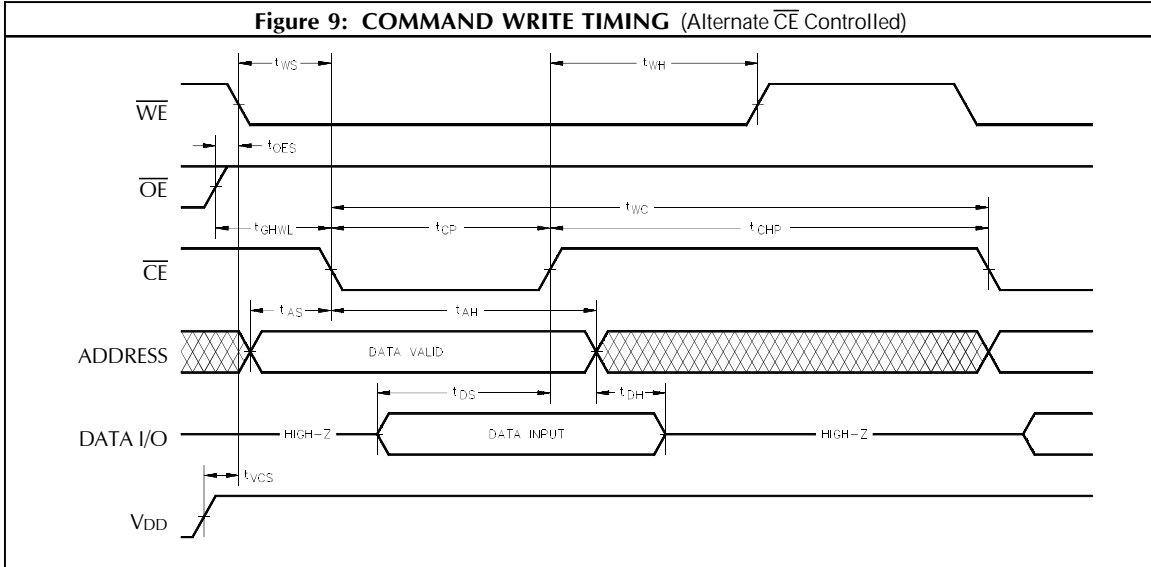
Figure 9: COMMAND WRITE TIMING (Alternate $\overline{CE}$ Controlled)

$t_{WS}$

$t_{WH}$

$\overline{WE}$

$t_{OES}$

$\overline{OE}$

$t_{WC}$

$t_{GHWL}$

$t_{CP}$

$t_{CHP}$

$\overline{CE}$

$t_{AS}$

$t_{AH}$

ADDRESS

DATA VALID

$t_{DS}$

$t_{DH}$

DATA I/O

HIGH-Z

DATA INPUT

HIGH-Z

$t_{VCS}$

$V_{DD}$